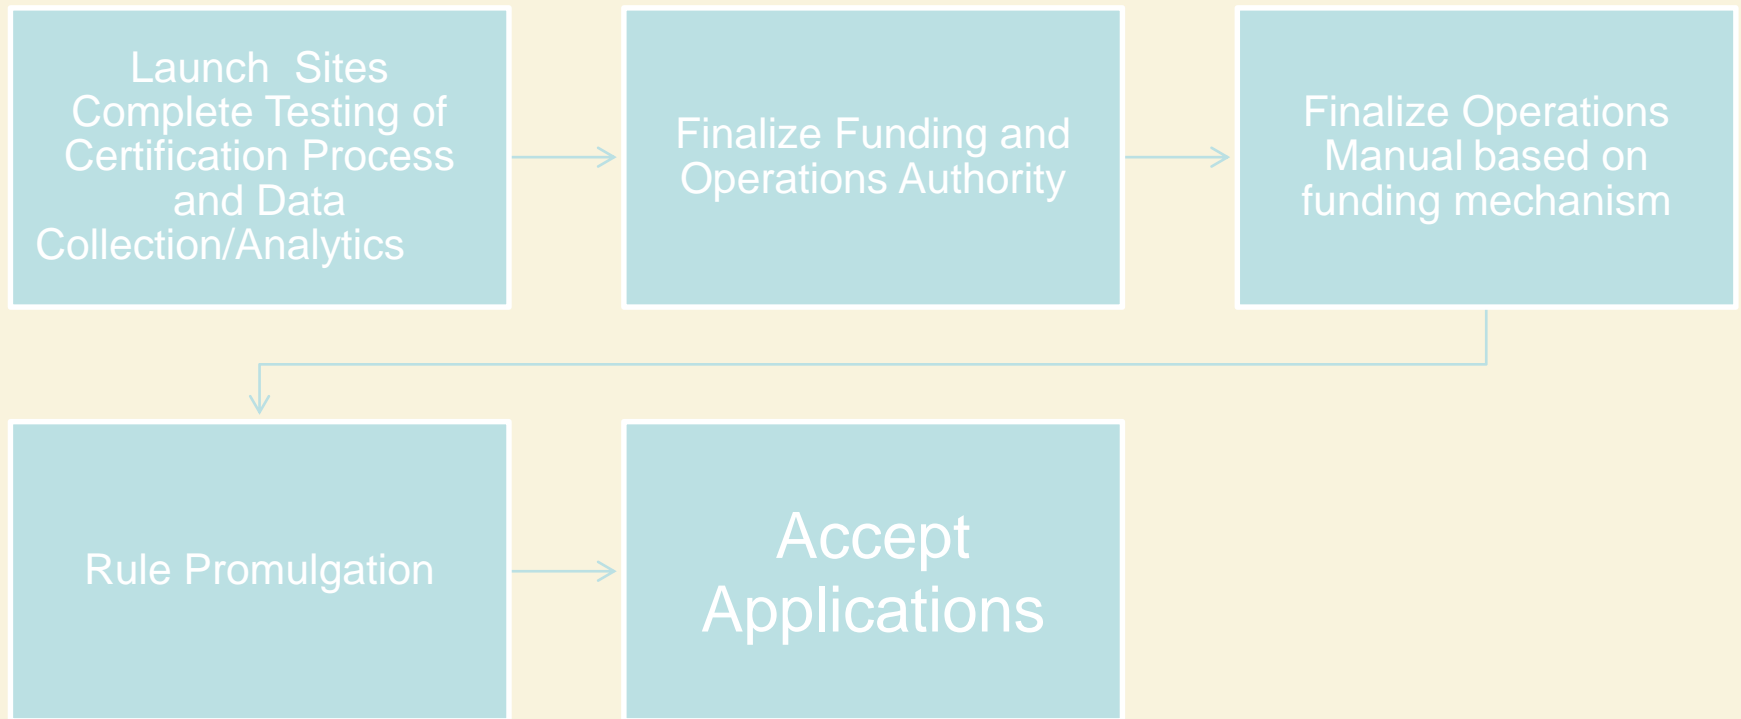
Launch Sites Complete Testing of Certification Process and Data Collection/Analytics

Finalize Funding and Operations Authority

Finalize Operations Manual based on funding mechanism

Rule Promulgation

Accept Applications